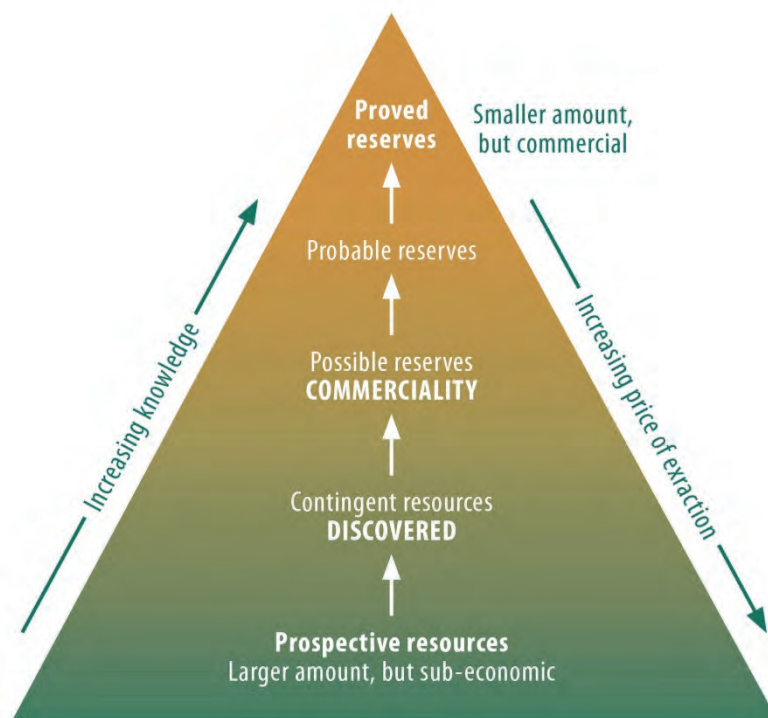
Proved reserves

Smaller amount, but commercial

Probable reserves

Possible reserves
COMMERCIALITY

Contingent resources
DISCOVERED

Prospective resources
Larger amount, but sub-economic

Increasing knowledge

Increasing price of exraction